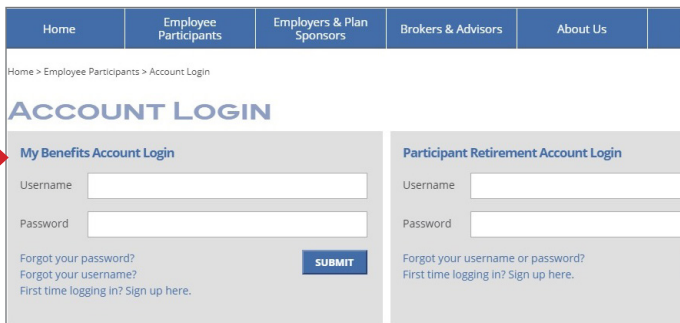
Home | Employee Participants | Employers & Plan Sponsors | Brokers & Advisors | About Us

Home > Employee Participants > Account Login

ACCOUNT LOGIN

My Benefits Account Login

Username

Password

Forgot your password?
Forgot your username?
First time logging in? Sign up here.

SUBMIT

Participant Retirement Account Login

Username

Password

Forgot your username or password?
First time logging in? Sign up here.